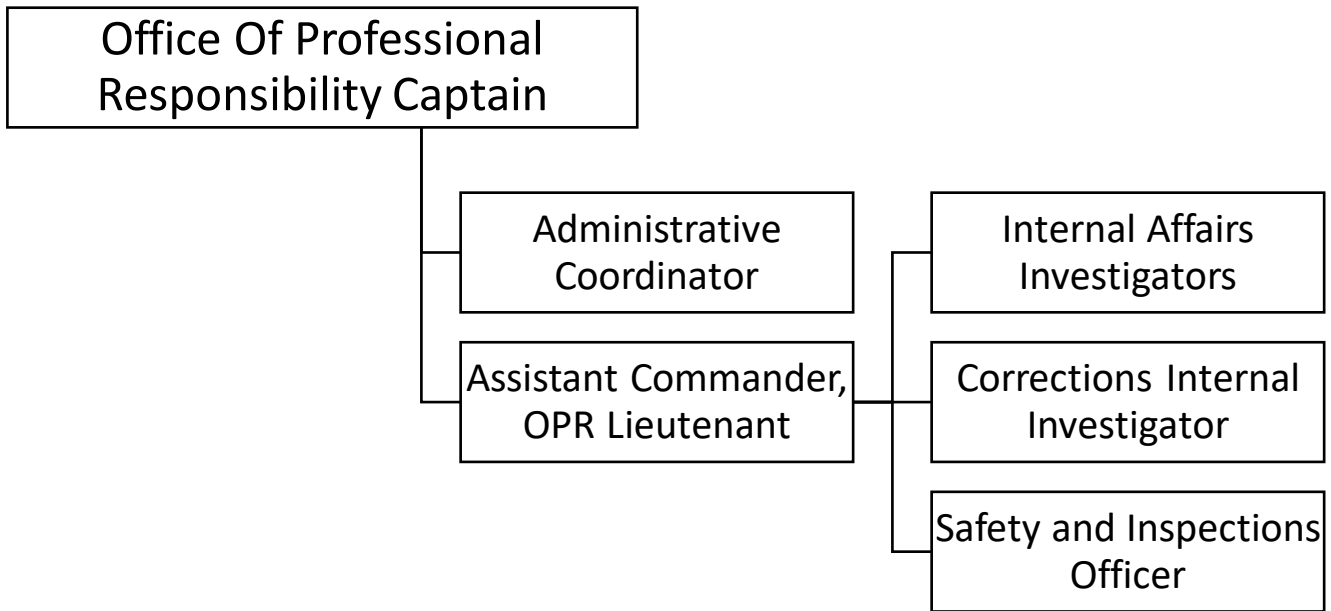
Office Of Professional Responsibility Captain

Administrative Coordinator

Assistant Commander, OPR Lieutenant

Internal Affairs Investigators

Corrections Internal Investigator

Safety and Inspections Officer